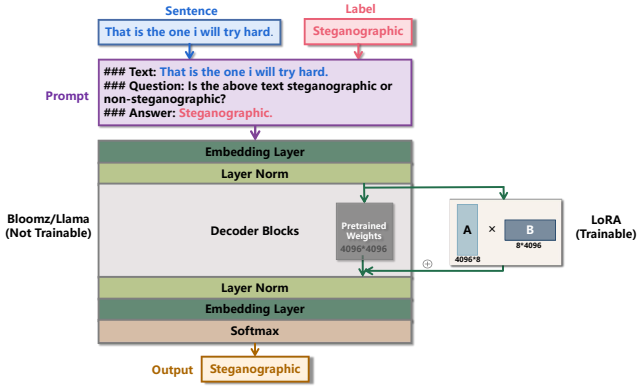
Sentence

That is the one i will try hard.

Label

Steganographic

Prompt

### Text: That is the one i will try hard.
### Question: Is the above text steganographic or non-steganographic?
### Answer: Steganographic.

Embedding Layer

Layer Norm

Bloomz/Llama
(Not Trainable)

Decoder Blocks

Pretrained Weights
4096*4096

A

4096*8

×

B

8*4096

LoRA
(Trainable)

⊕

Layer Norm

Embedding Layer

Softmax

Output

Steganographic